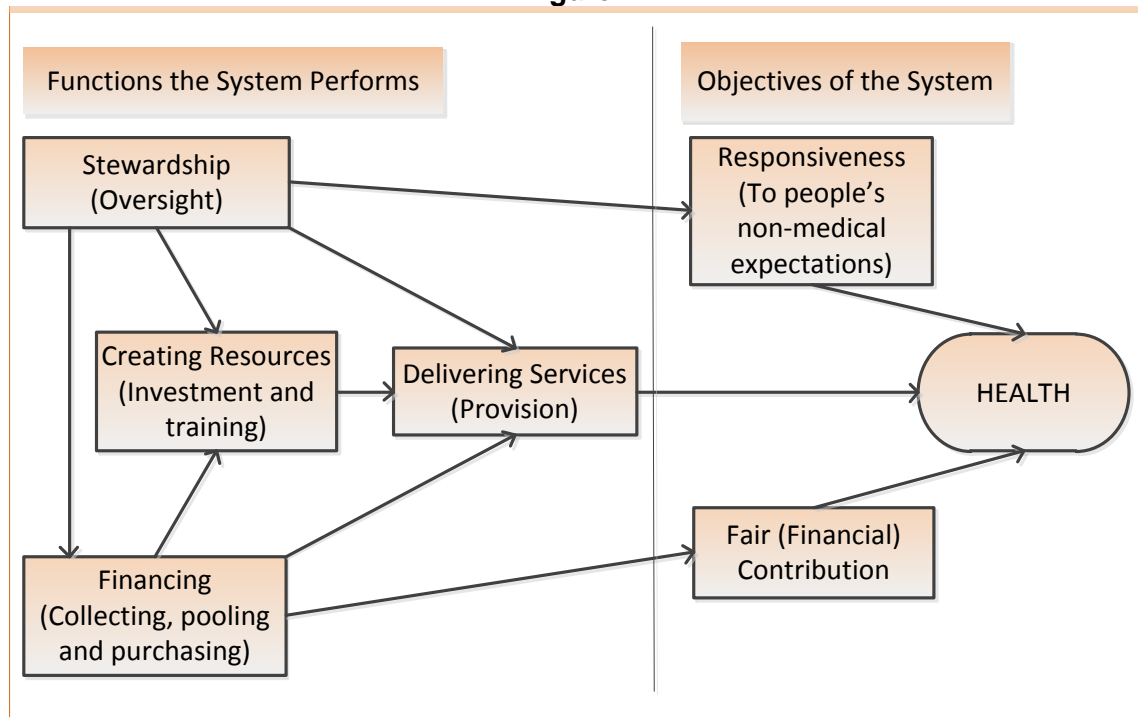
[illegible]

Functions the System Performs

Objectives of the System

Stewardship (Oversight)

Responsiveness (To people's non-medical expectations)

Creating Resources (Investment and training)

Delivering Services (Provision)

HEALTH

Fair (Financial) Contribution

Financing (Collecting, pooling and purchasing)